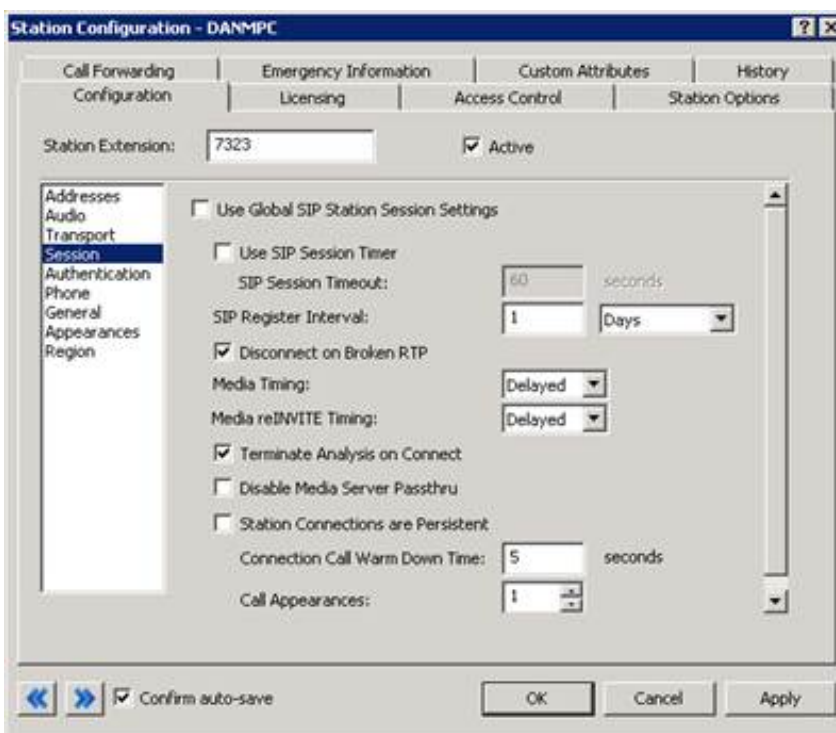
Station Configuration - DANMPC

?

Call Forwarding | Emergency Information | Custom Attributes | History
Configuration | Licensing | Access Control | Station Options

Station Extension: 7323

Active

Addresses
Audio
Transport
Session
Authentication
Phone
General
Appearances
Region

Use Global SIP Station Session Settings

Use SIP Session Timer

SIP Session Timeout: 60 seconds

SIP Register Interval: 1 Days

Disconnect on Broken RTP

Media Timing: Delayed

Media reINVITE Timing: Delayed

Terminate Analysis on Connect

Disable Media Server Passthru

Station Connections are Persistent

Connection Call Warm Down Time: 5 seconds

Call Appearances: 1

Confirm auto-save

OK

Cancel

Apply